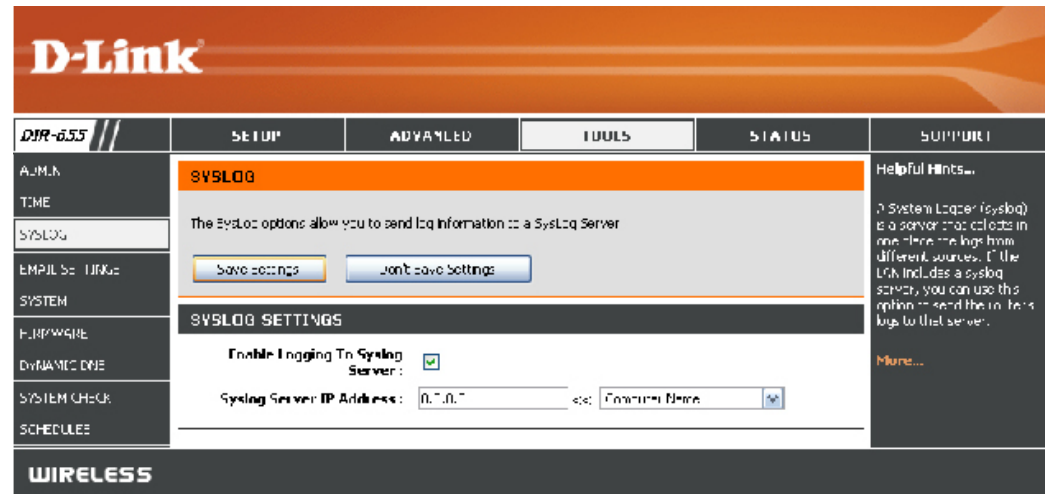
D-Link

DIR-655

SETUP | ADVANCED | TOOLS | STATUS | SUPPORT

ADMIN
TIME
SYSLOG
EMAIL SETTINGS
SYSTEM
FIRMWARE
DYNAMIC DNS
SYSTEM CHECK
SCHEDULES

SYSLOG

The SysLog options allow you to send log information to a SysLog Server

Save Settings | Don't Save Settings

SYSLOG SETTINGS

Enable Logging To Syslog Server :

Syslog Server IP Address : 0.0.0.0 << Computer Name

Helpful Hints...

A System Logger (syslog) is a server that collects in one place the logs from different sources. If the LAN includes a syslog server, you can use this option to send the router's logs to that server.

More...

WIRELESS